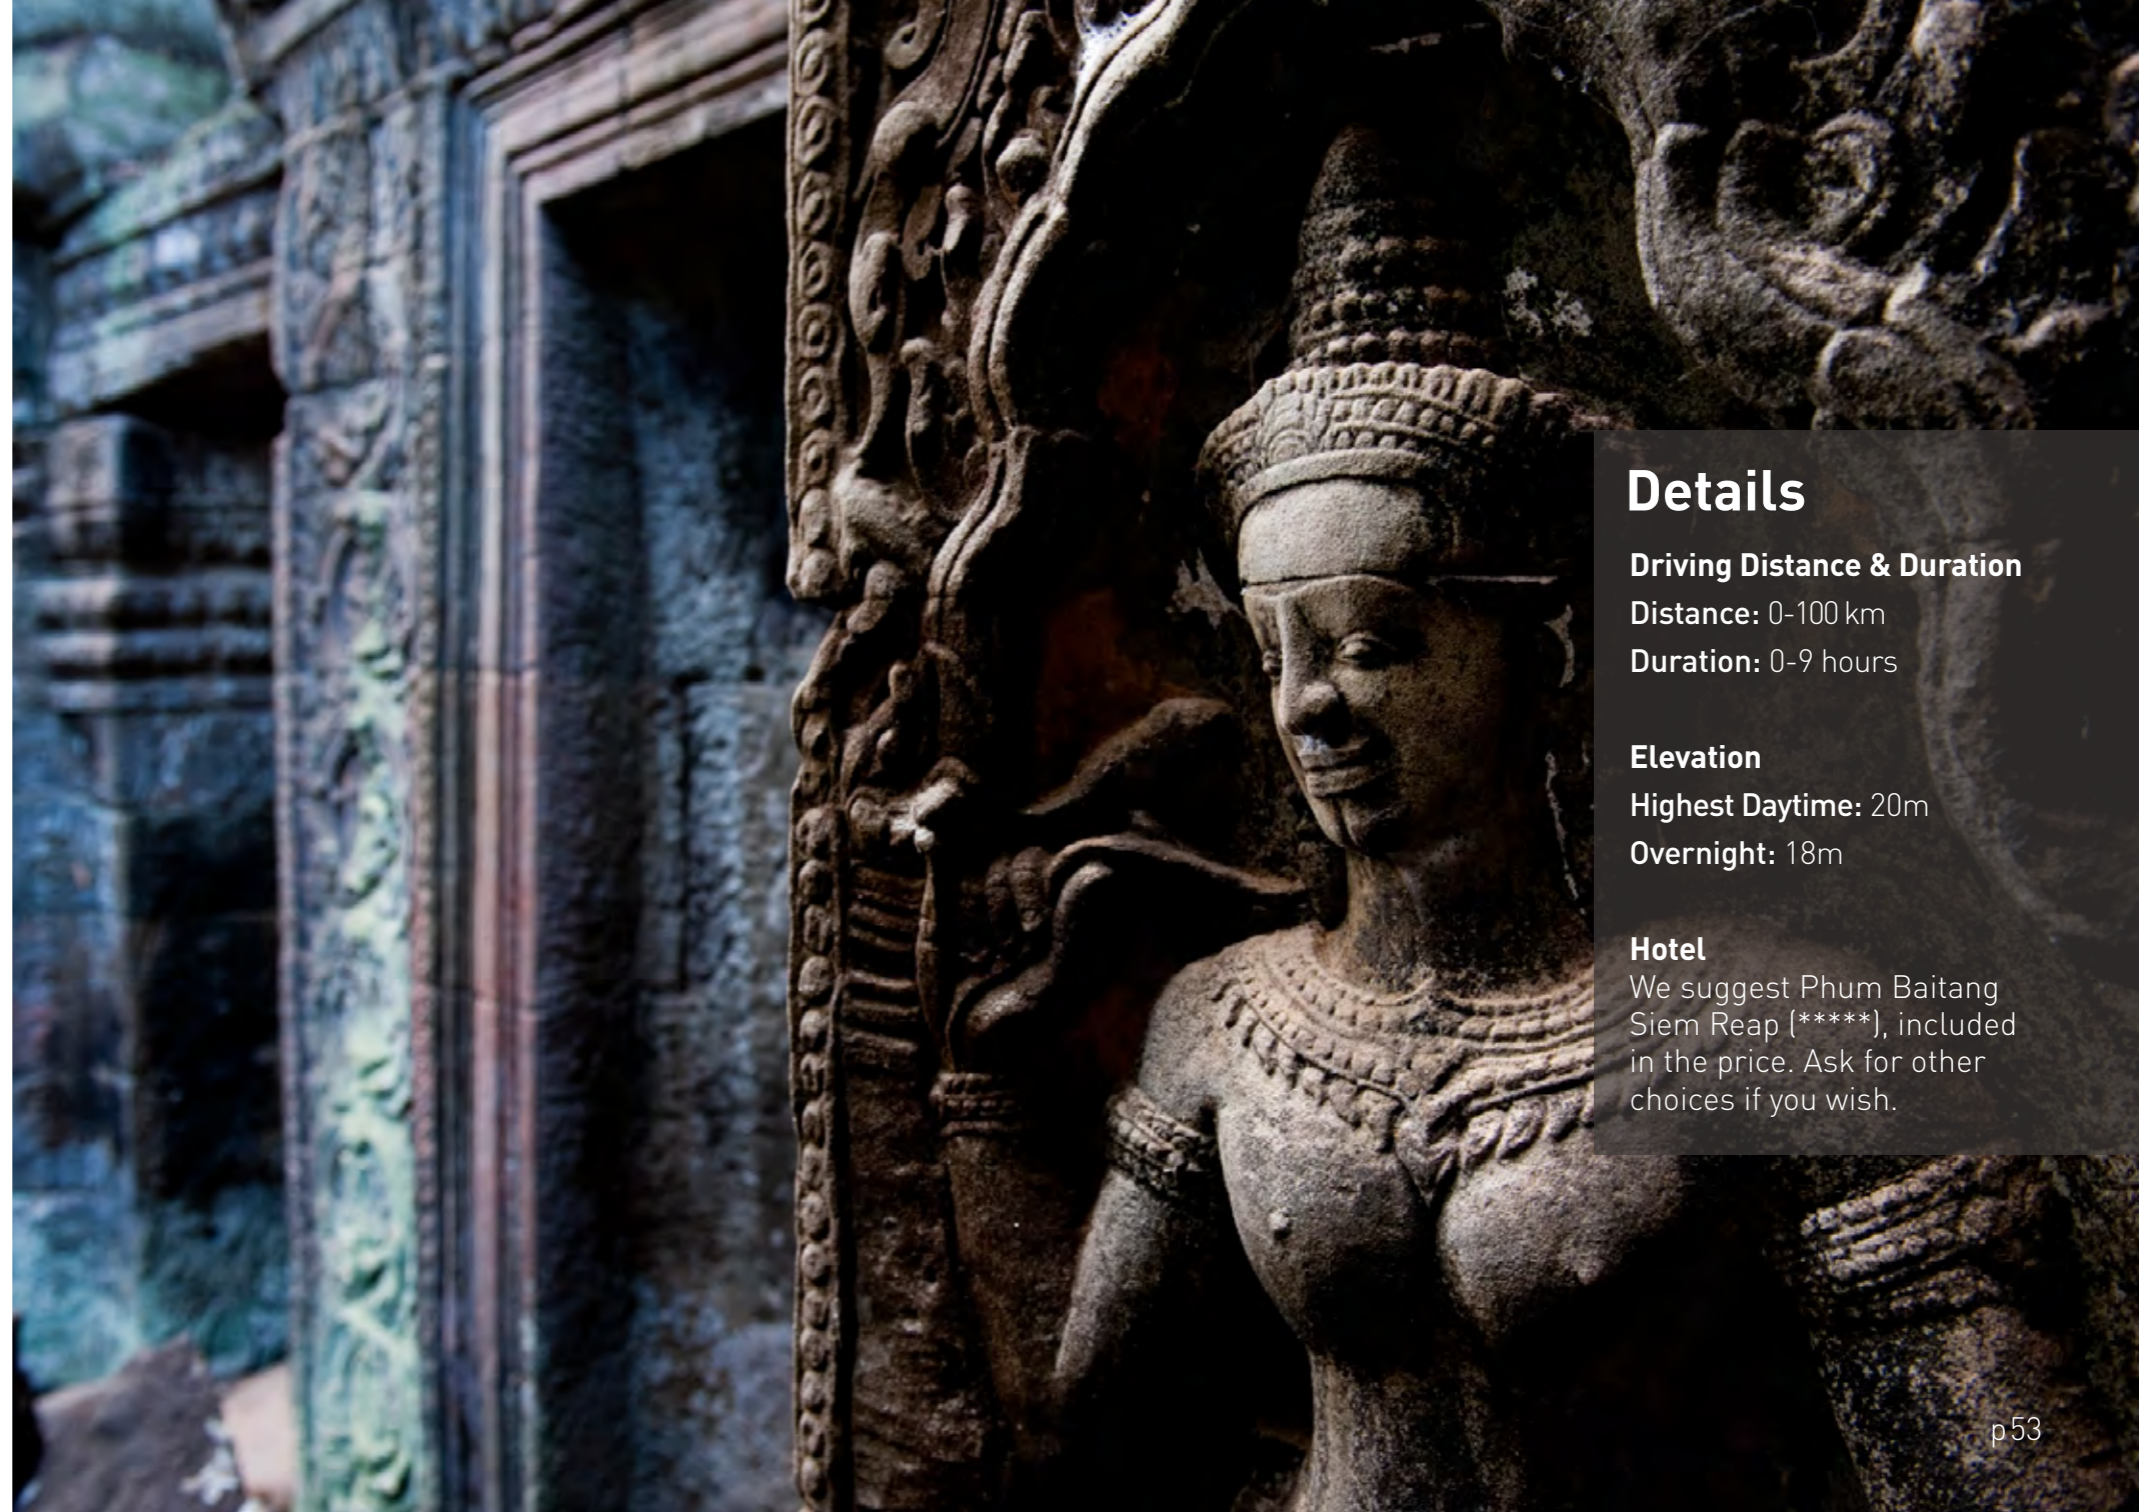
Details

Driving Distance & Duration
Distance: 0-100 km
Duration: 0-9 hours

Elevation
Highest Daytime: 20m
Overnight: 18m

Hotel
We suggest Phum Baitang Siem Reap (*****), included in the price. Ask for other choices if you wish.

p53